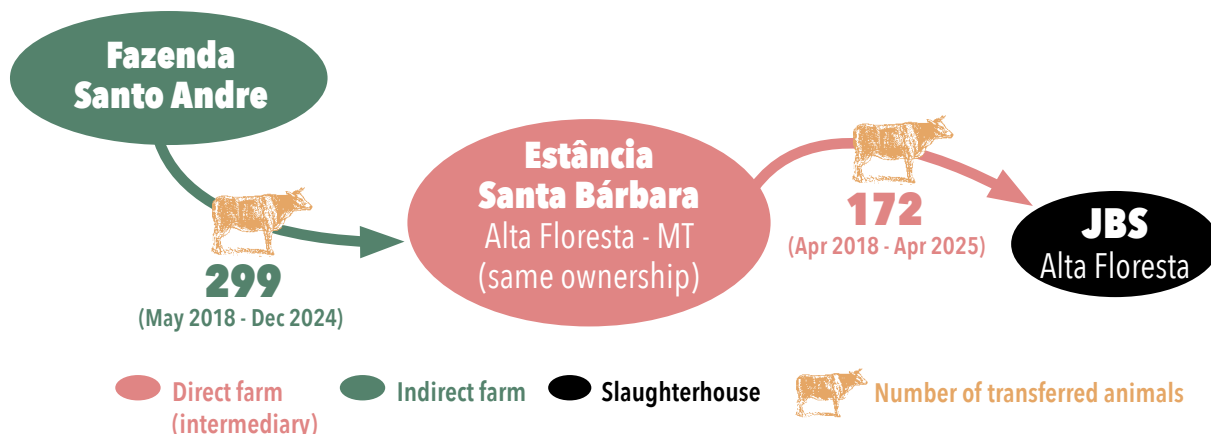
Fazenda Santo Andre

299
(May 2018 - Dec 2024)

Estância Santa Bárbara
Alta Floresta - MT
(same ownership)

172
(Apr 2018 - Apr 2025)

JBS
Alta Floresta

Direct farm (intermediary)
Indirect farm
Slaughterhouse
Number of transferred animals